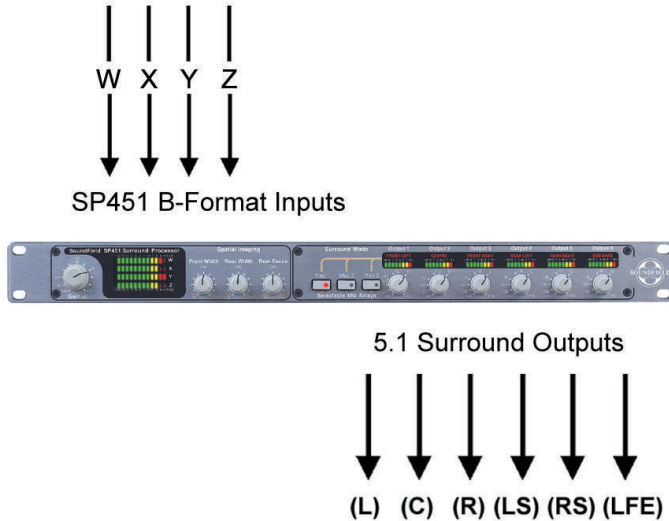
W X Y Z

SP451 B-Format Inputs

SoundField SP451 Surround Processor

W
X
Y
Z

Gain

Spatial Imaging

Front Width

Rear Width

Rear Focus

Surround Mode

Selectable Mic Arrays

Output 1

Output 2

Output 3

Output 4

Output 5

Output 6

FRONT LEFT

CENTRE

FRONT RIGHT

REAR LEFT

REAR RIGHT

SUB BASS

SOUNDFIELD

5.1 Surround Outputs

(L) (C) (R) (LS) (RS) (LFE)